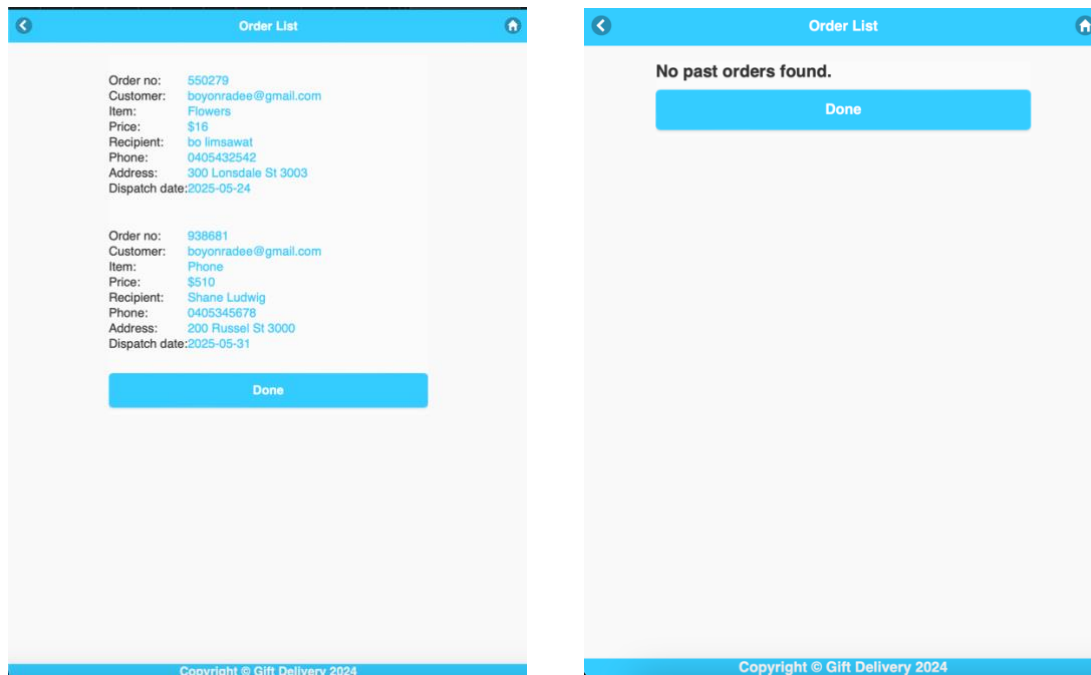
Order List

Order no: 550279
Customer: boyonradee@gmail.com
Item: Flowers
Price: $16
Recipient: bo limsawat
Phone: 0405432542
Address: 300 Lonsdale St 3003
Dispatch date: 2025-05-24

Order no: 938681
Customer: boyonradee@gmail.com
Item: Phone
Price: $510
Recipient: Shane Ludwig
Phone: 0405345678
Address: 200 Russel St 3000
Dispatch date: 2025-05-31

Done

Copyright © Gift Delivery 2024

Order List

No past orders found.

Done

Copyright © Gift Delivery 2024